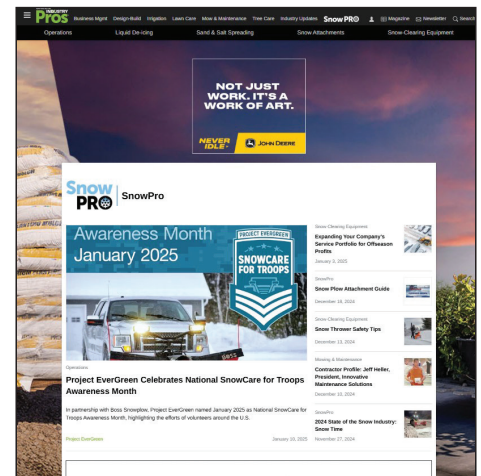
TOTAL LANDSCAPE CARE Pros Business Mgmt Design-Build Irrigation Lawn Care Mow & Maintenance Tree Care Industry Updates SnowPRO Magazine Newsletter Search

Operations Liquid De-icing Sand & Salt Spreading Snow Attachments Snow-Clearing Equipment

NOT JUST WORK. IT'S A WORK OF ART.

NEVER IDLE JOHN DEERE

SnowPRO SnowPro

Awareness Month January 2025

PROJECT EVERGREEN SNOWCARE FOR TROOPS

BOSS

Operations

Project EverGreen Celebrates National SnowCare for Troops Awareness Month

In partnership with Boss Snowplow, Project EverGreen named January 2025 as National SnowCare for Troops Awareness Month, highlighting the efforts of volunteers around the U.S.

Project EverGreen January 15, 2025

Snow-Clearing Equipment
Expanding Your Company's Service Portfolio for Offseason Profits
January 3, 2025

SnowPro
Snow Plow Attachment Guide
December 18, 2024

Snow-Clearing Equipment
Snow Thrower Safety Tips
December 13, 2024

Mowing & Maintenance
Contractor Profile: Jeff Heller, President, Innovative Maintenance Solutions
December 10, 2024

SnowPro
2024 State of the Snow Industry: Snow Time
November 27, 2024